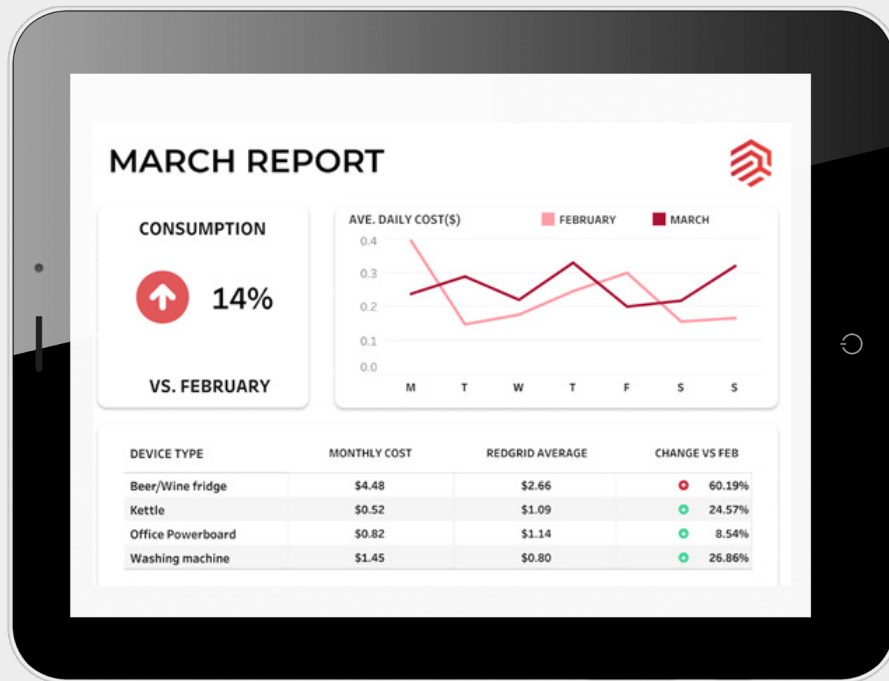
MARCH REPORT

CONSUMPTION

14%

VS. FEBRUARY

AVE. DAILY COST($)

FEBRUARY

MARCH

0.4
0.3
0.2
0.1
0.0

M T W T F S S

| DEVICE TYPE | MONTHLY COST | REDGRID AVERAGE | CHANGE VS FEB |
|---|---|---|---|
| Beer/Wine fridge | $4.48 | $2.66 | 60.19% |
| Kettle | $0.52 | $1.09 | 24.57% |
| Office Powerboard | $0.82 | $1.14 | 8.54% |
| Washing machine | $1.45 | $0.80 | 26.86% |